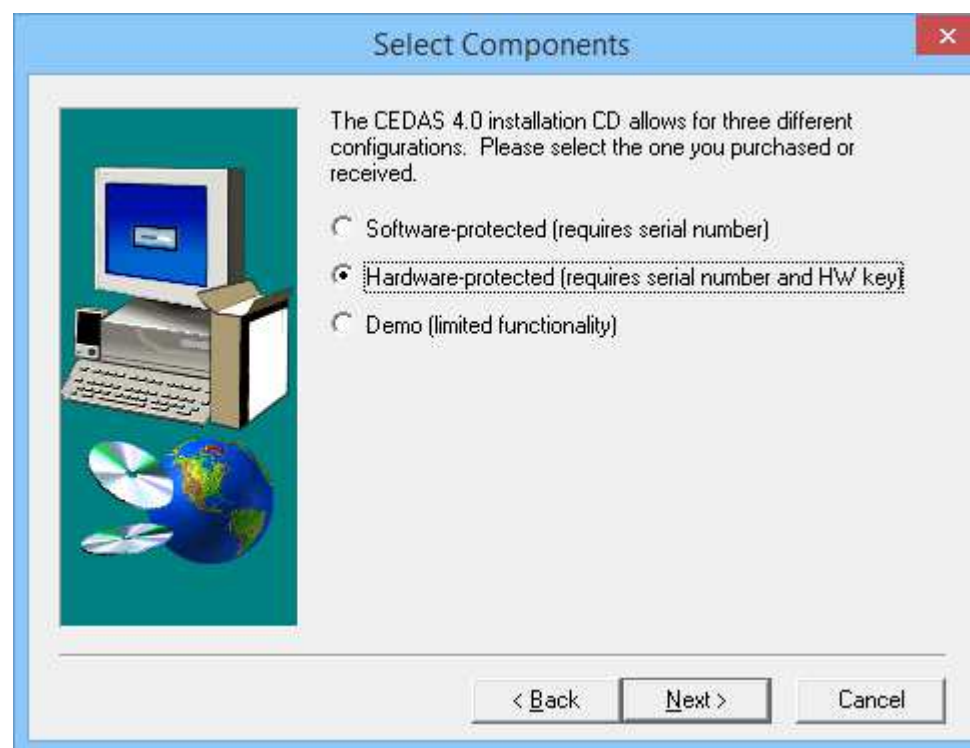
Select Components

The CEDAS 4.0 installation CD allows for three different configurations. Please select the one you purchased or received.

Software-protected (requires serial number)

Hardware-protected (requires serial number and HW key)

Demo (limited functionality)

< Back

Next >

Cancel